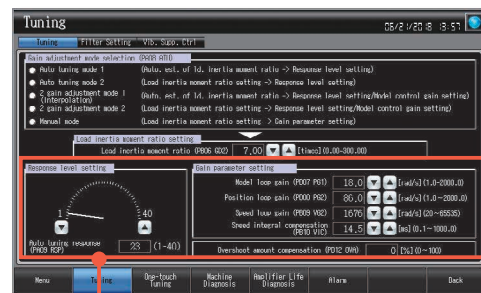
Tuning

08/21/2018 15:57

Tuning | Filter Setting | Vib. Sup. Ctrl

Gain adjustment mode selection (PA08 ATU)

Auto tuning mode 1 (Auto. est. of ld. inertia moment ratio → Resonance level setting)

Auto tuning mode 2 (Load inertia moment ratio setting → Response level setting)

2 gain adjustment mode 1 (interpolation) (Auto. est. of ld. inertia moment ratio → Response level setting/Model control gain setting)

2 gain adjustment mode 2 (Load inertia moment ratio setting → Response level setting/Model control gain setting)

Manual mode (Load inertia moment ratio setting → Gain parameter setting)

Load inertia moment ratio setting

Load inertia moment ratio (PB06 GD2) 7.00 [times] (0.00-300.00)

Response level setting

1

40

Auto tuning response (PA09 RSP) 23 (1-40)

Gain parameter setting

Model loop gain (PB07 PG1) 18.0 [rad/s] (1.0-2000.0)

Position loop gain (PB08 PG2) 86.0 [rad/s] (1.0-2000.0)

Speed loop gain (PB09 VG2) 1676 [rad/s] (20-65535)

Speed integral compensation (PB10 VIC) 14.5 [ms] (0.1-1000.0)

Overshoot amount compensation (PB12 OVA) 0 [%] (0-100)

Menu | Tuning | One-touch Tuning | Machine Diagnosis | Amplifier Life Diagnosis | Alarm | Back